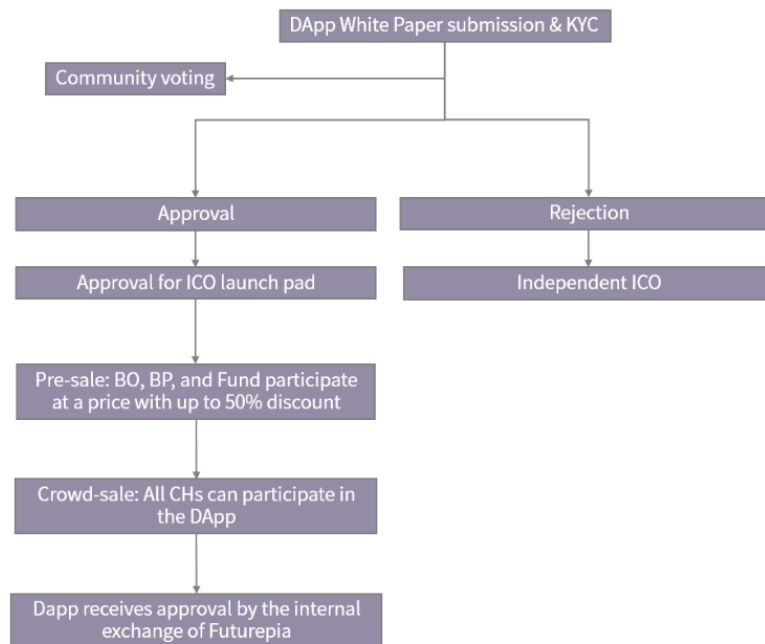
DApp White Paper submission & KYC

Community voting

Approval

Rejection

Approval for ICO launch pad

Independent ICO

Pre-sale: BO, BP, and Fund participate at a price with up to 50% discount

Crowd-sale: All CHs can participate in the DApp

Dapp receives approval by the internal exchange of Futurepia